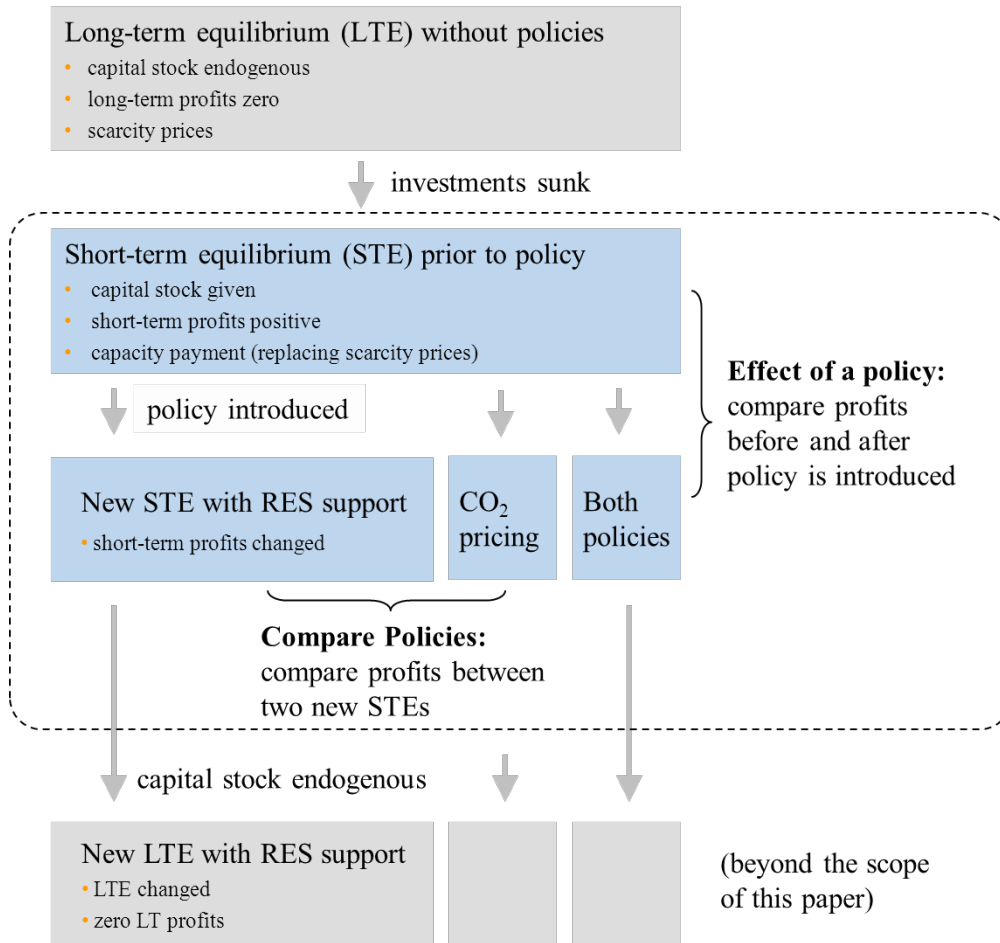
Long-term equilibrium (LTE) without policies
- capital stock endogenous
- long-term profits zero
- scarcity prices

investments sunk

Short-term equilibrium (STE) prior to policy
- capital stock given
- short-term profits positive
- capacity payment (replacing scarcity prices)

policy introduced

**Effect of a policy:** compare profits before and after policy is introduced

New STE with RES support
- short-term profits changed

$CO_2$ pricing

Both policies

**Compare Policies:** compare profits between two new STEs

capital stock endogenous

New LTE with RES support
- LTE changed
- zero LT profits

(beyond the scope of this paper)